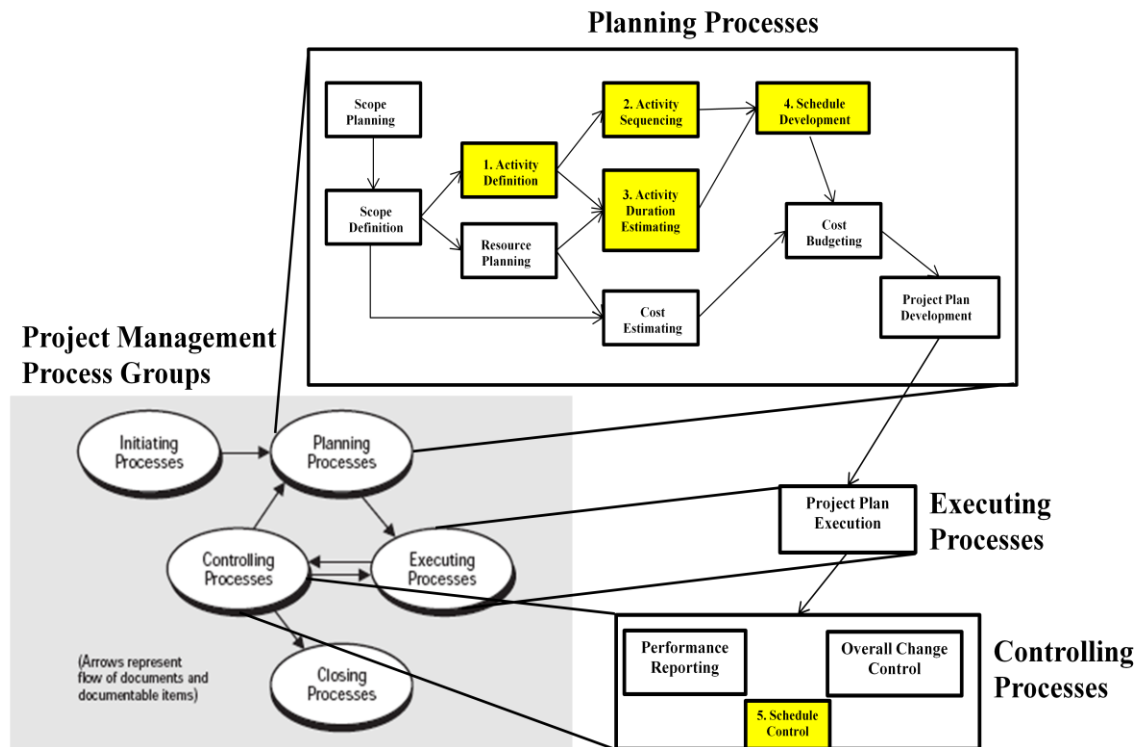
Planning Processes

Scope Planning

Scope Definition

1. Activity Definition

Resource Planning

2. Activity Sequencing

3. Activity Duration Estimating

Cost Estimating

4. Schedule Development

Cost Budgeting

Project Plan Development

Project Management Process Groups

Initiating Processes

Planning Processes

Controlling Processes

Executing Processes

Closing Processes

(Arrows represent flow of documents and documentable items)

Project Plan Execution

Executing Processes

Performance Reporting

Overall Change Control

5. Schedule Control

Controlling Processes